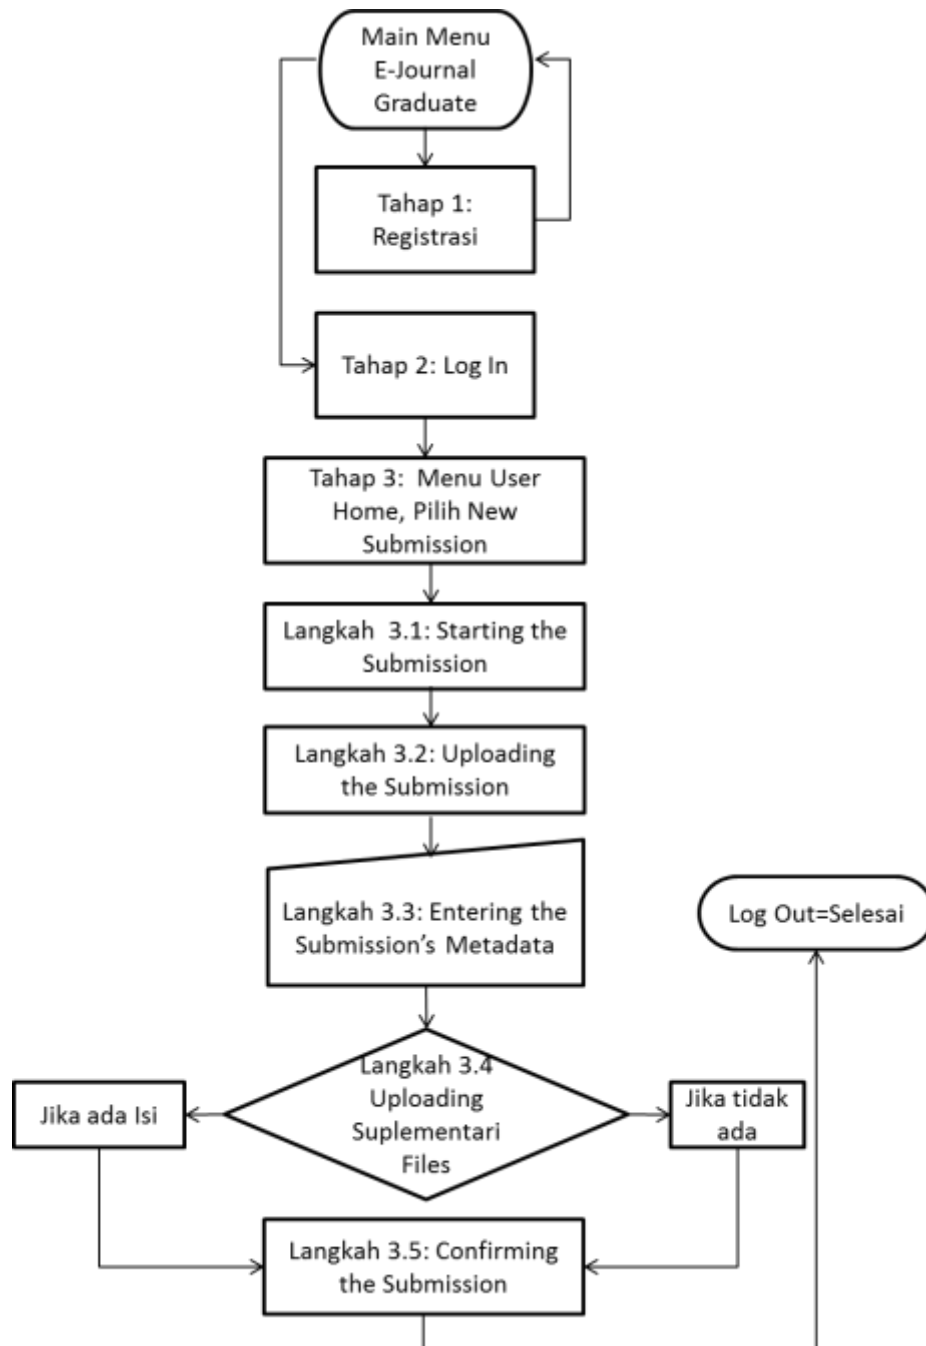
Main Menu
E-Journal
Graduate

Tahap 1:
Registrasi

Tahap 2: Log In

Tahap 3: Menu User Home, Pilih New Submission

Langkah 3.1: Starting the Submission

Langkah 3.2: Uploading the Submission

Langkah 3.3: Entering the Submission's Metadata

Log Out=Selesai

Langkah 3.4 Uploading Suplementari Files

Jika ada Isi

Jika tidak ada

Langkah 3.5: Confirming the Submission